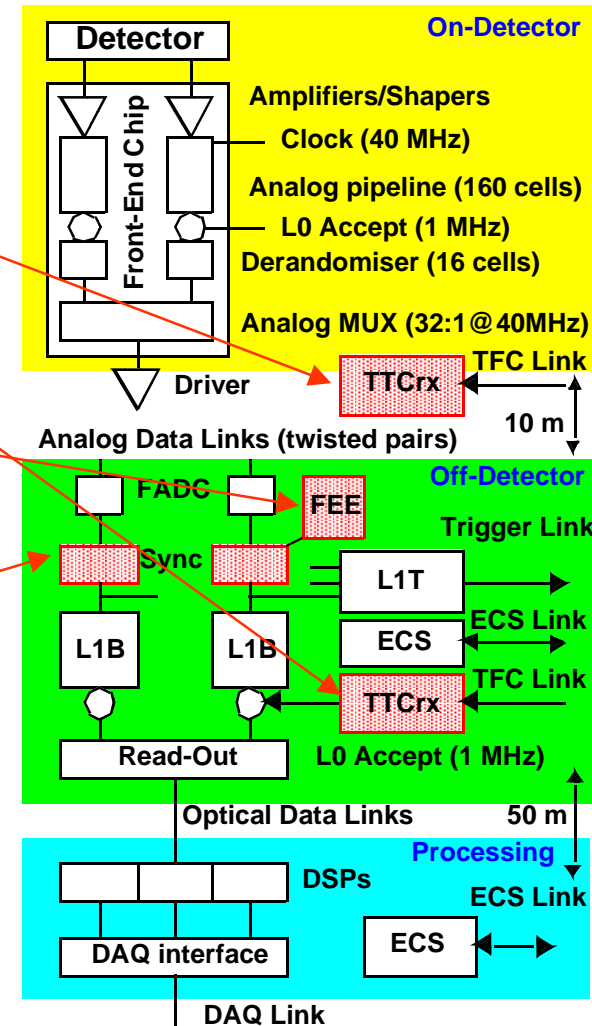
On-Detector

Detector

Front-End Chip

Amplifiers/Shapers

Clock (40 MHz)

Analog pipeline (160 cells)

L0 Accept (1 MHz)

Derandomiser (16 cells)

Analog MUX (32:1@40MHz)

TFC Link

TTCrx

Driver

10 m

Analog Data Links (twisted pairs)

Off-Detector

FADC

FEE

Trigger Link

Sync

L1T

ECS Link

L1B

L1B

ECS

TFC Link

TTCrx

Read-Out

L0 Accept (1 MHz)

Optical Data Links

50 m

Processing

DSPs

ECS Link

ECS

DAQ interface

DAQ Link